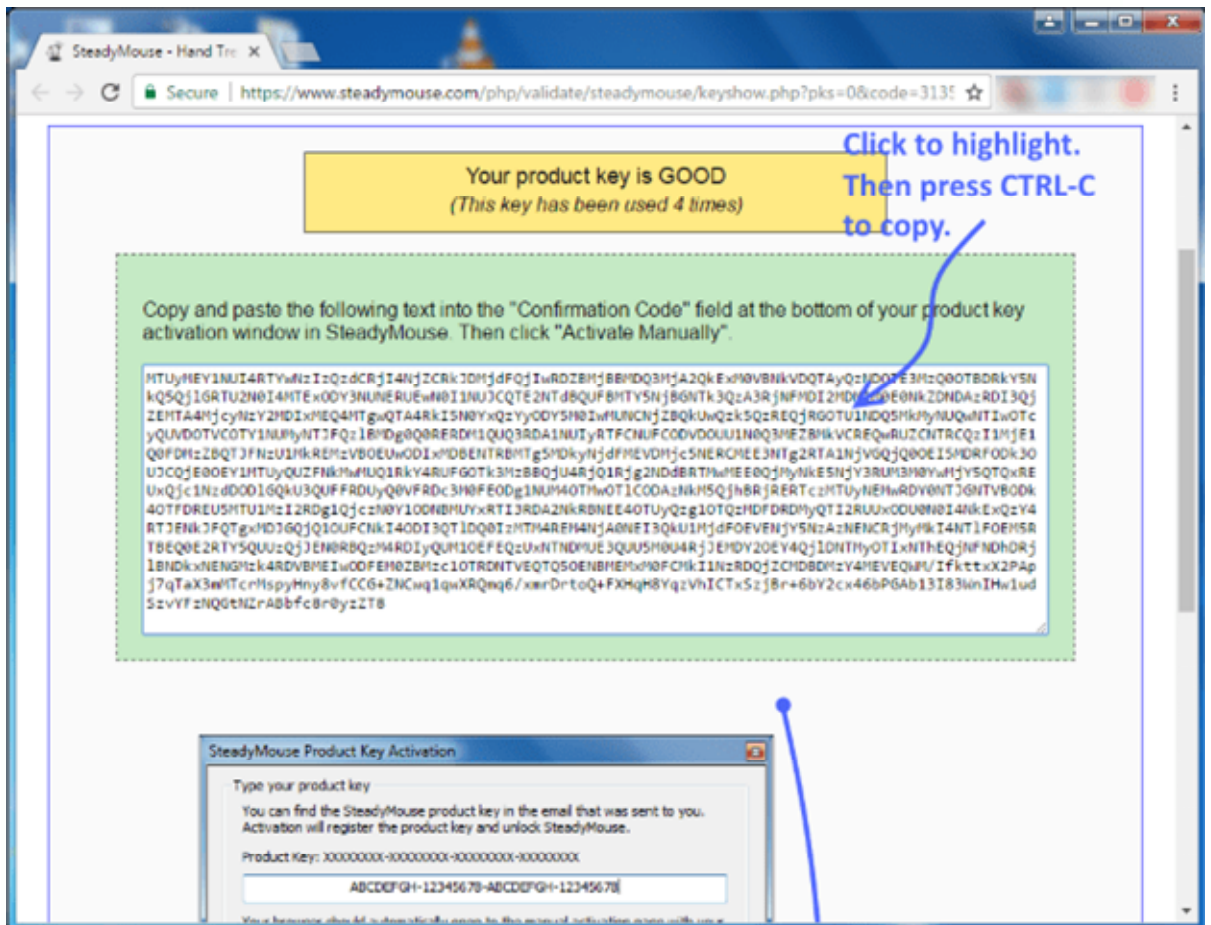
SteadyMouse - Hand Tre ×

Secure | https://www.steadymouse.com/php/validate/steadymouse/keyshow.php?pks=0&code=3135

Your product key is GOOD
(This key has been used 4 times)

Click to highlight. Then press CTRL-C to copy.

Copy and paste the following text into the "Confirmation Code" field at the bottom of your product key activation window in SteadyMouse. Then click "Activate Manually".

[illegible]

SteadyMouse Product Key Activation

Type your product key

You can find the SteadyMouse product key in the email that was sent to you. Activation will register the product key and unlock SteadyMouse.

Product Key: XXXXXXXX-XXXXXXXX-XXXXXXXX-XXXXXXXX

ABCDEFGH-12345678-ABCDEFGH-12345678

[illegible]